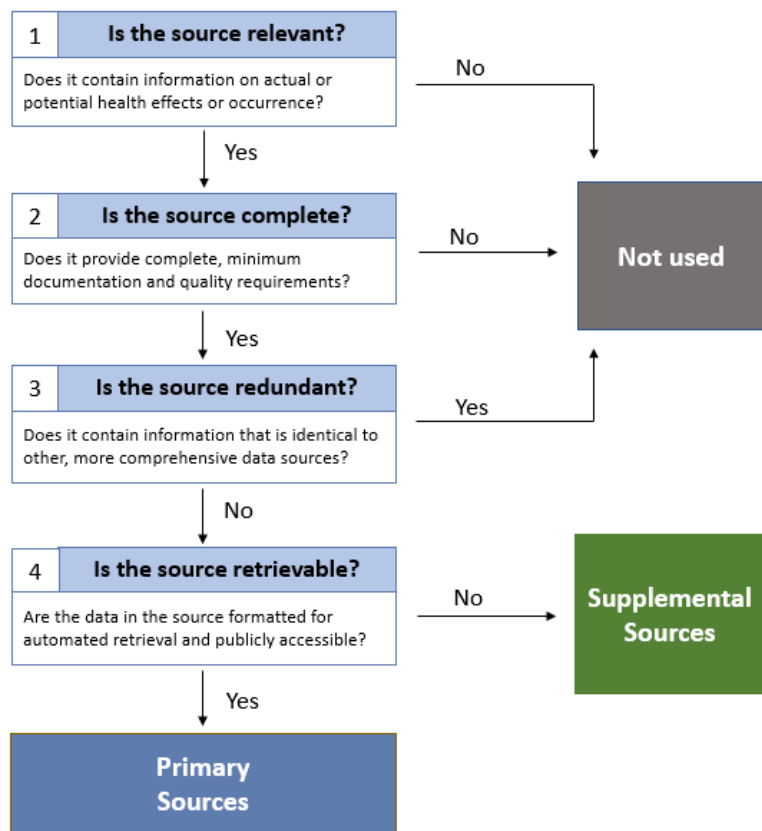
1 Is the source relevant?

Does it contain information on actual or potential health effects or occurrence?

No

Yes

2 Is the source complete?

Does it provide complete, minimum documentation and quality requirements?

No

Not used

Yes

3 Is the source redundant?

Does it contain information that is identical to other, more comprehensive data sources?

Yes

No

4 Is the source retrievable?

Are the data in the source formatted for automated retrieval and publicly accessible?

No

Supplemental Sources

Yes

Primary Sources